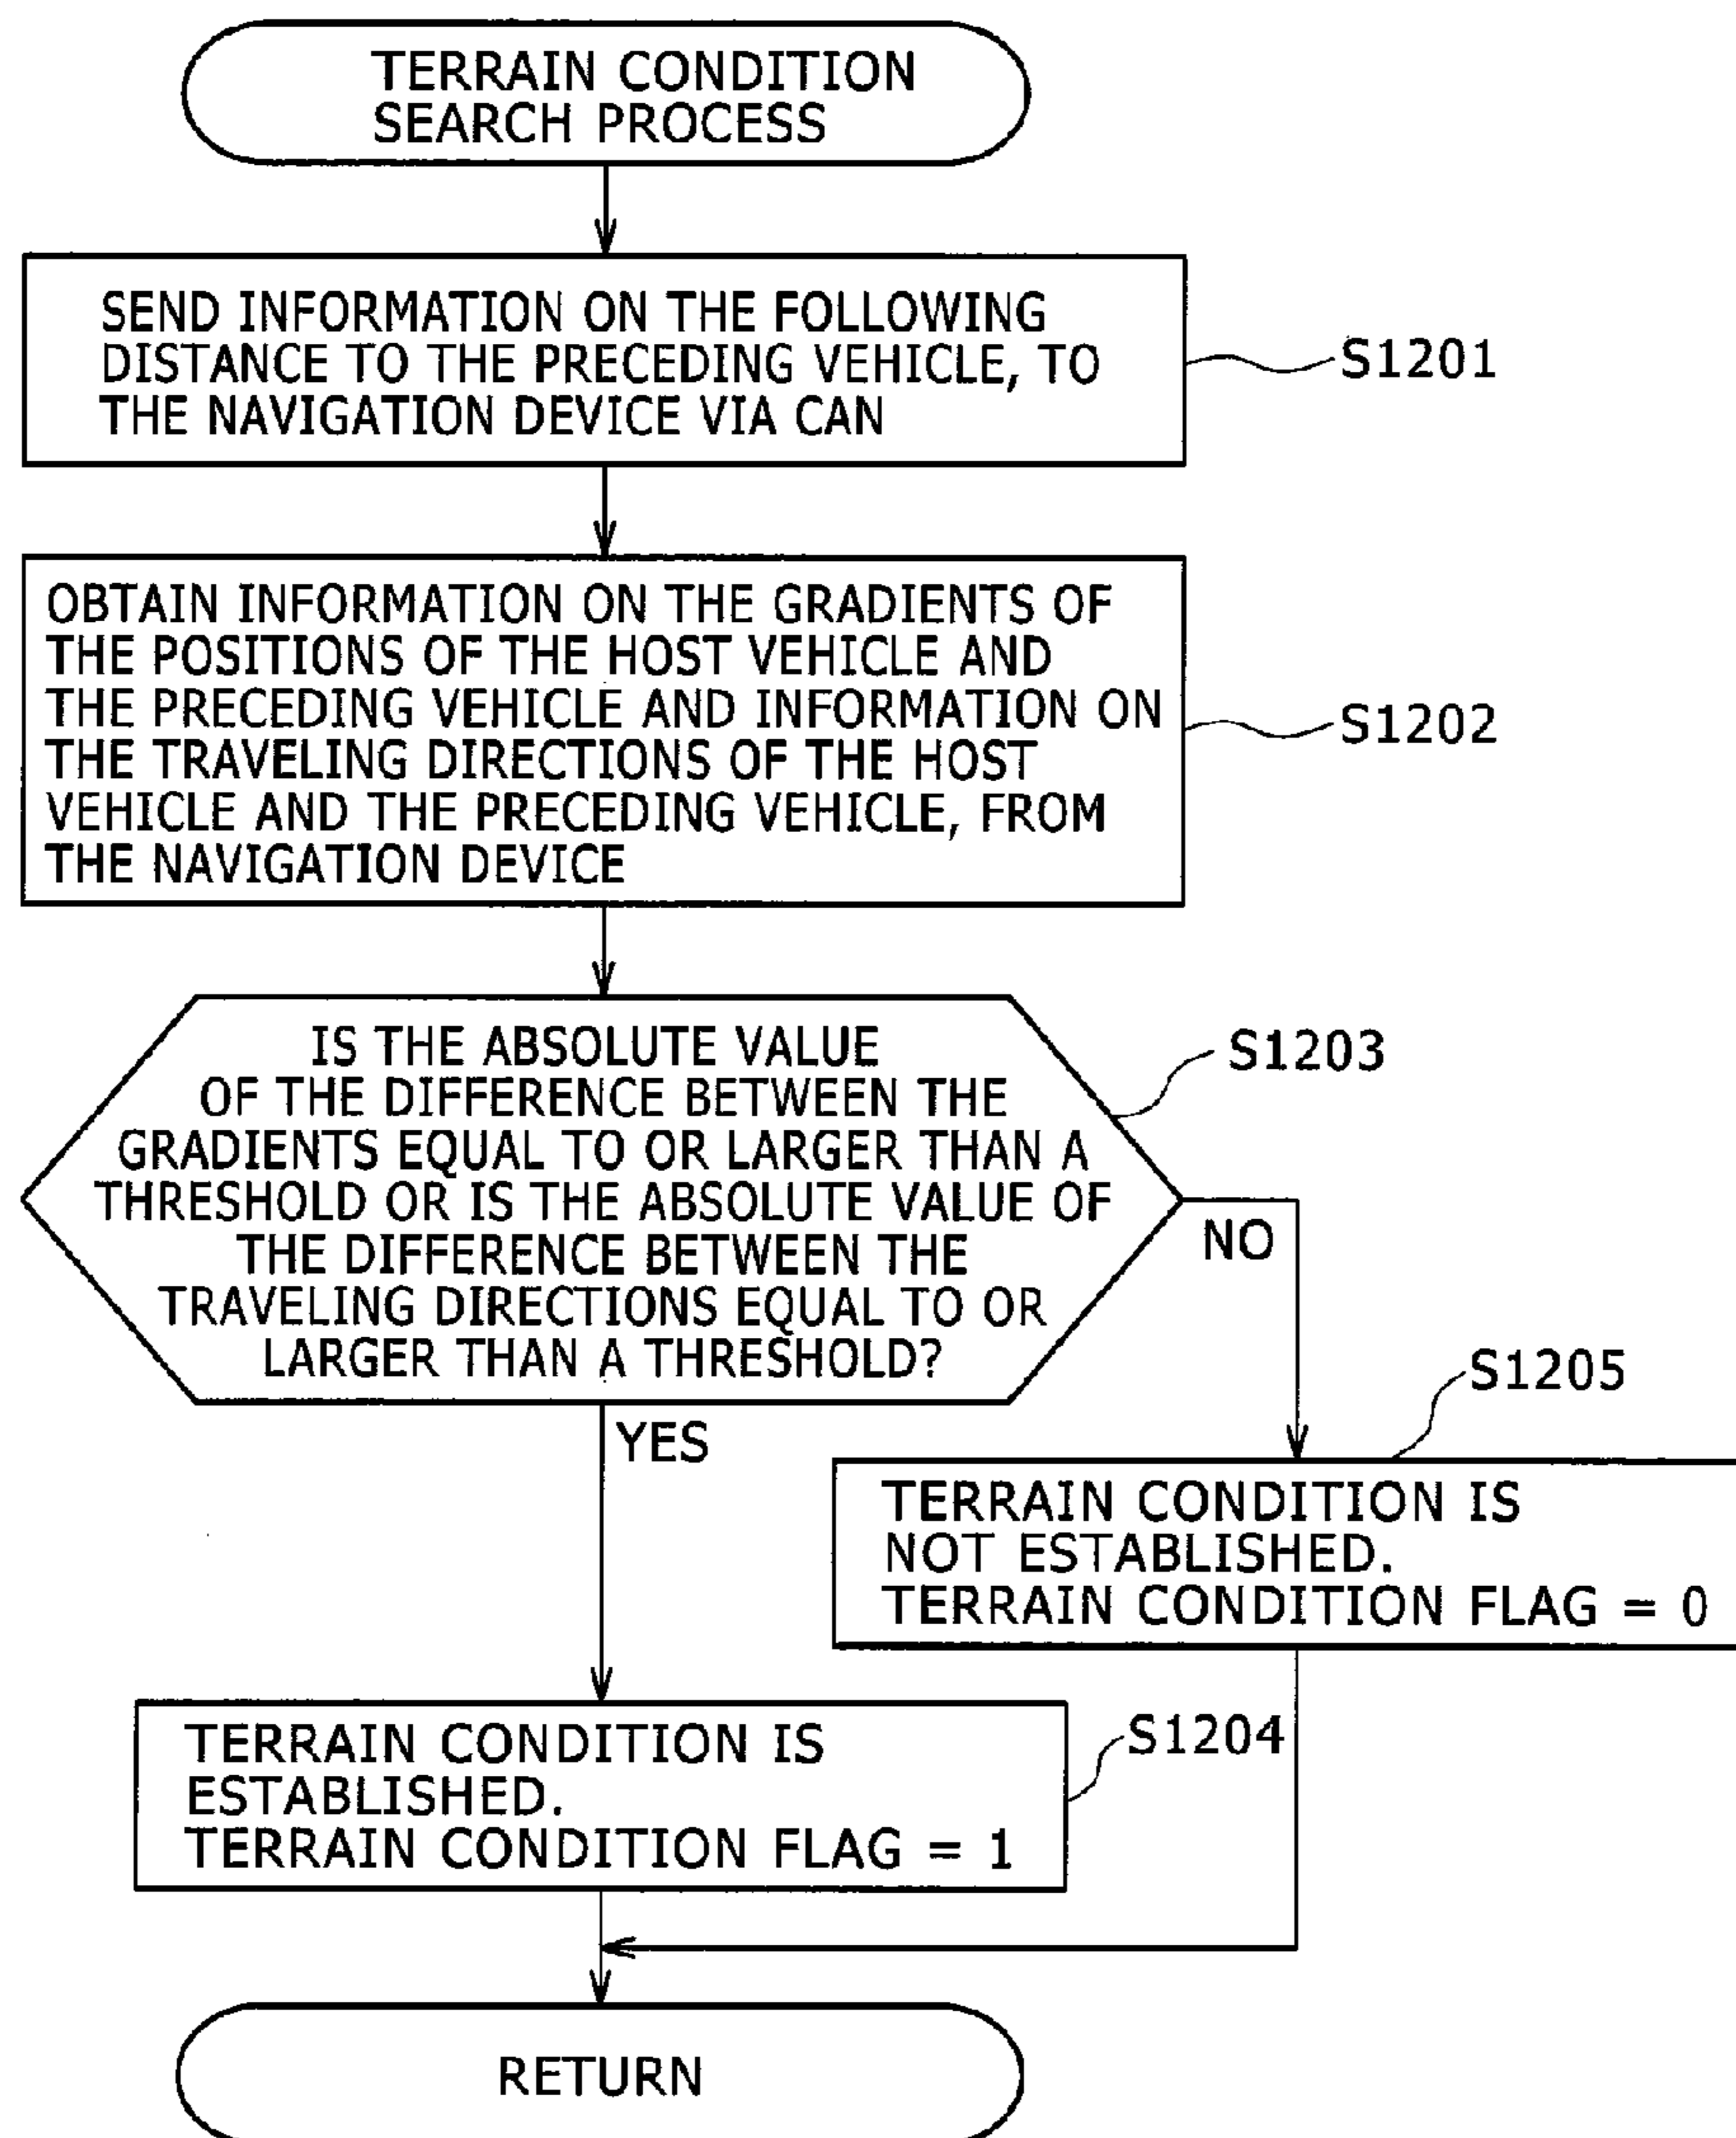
TERRAIN CONDITION SEARCH PROCESS

SEND INFORMATION ON THE FOLLOWING DISTANCE TO THE PRECEDING VEHICLE, TO THE NAVIGATION DEVICE VIA CAN

S1201

OBTAIN INFORMATION ON THE GRADIENTS OF THE POSITIONS OF THE HOST VEHICLE AND THE PRECEDING VEHICLE AND INFORMATION ON THE TRAVELING DIRECTIONS OF THE HOST VEHICLE AND THE PRECEDING VEHICLE, FROM THE NAVIGATION DEVICE

S1202

IS THE ABSOLUTE VALUE OF THE DIFFERENCE BETWEEN THE GRADIENTS EQUAL TO OR LARGER THAN A THRESHOLD OR IS THE ABSOLUTE VALUE OF THE DIFFERENCE BETWEEN THE TRAVELING DIRECTIONS EQUAL TO OR LARGER THAN A THRESHOLD?

S1203

NO

S1205

YES

TERRAIN CONDITION IS NOT ESTABLISHED. TERRAIN CONDITION FLAG = 0

TERRAIN CONDITION IS ESTABLISHED. TERRAIN CONDITION FLAG = 1

S1204

RETURN